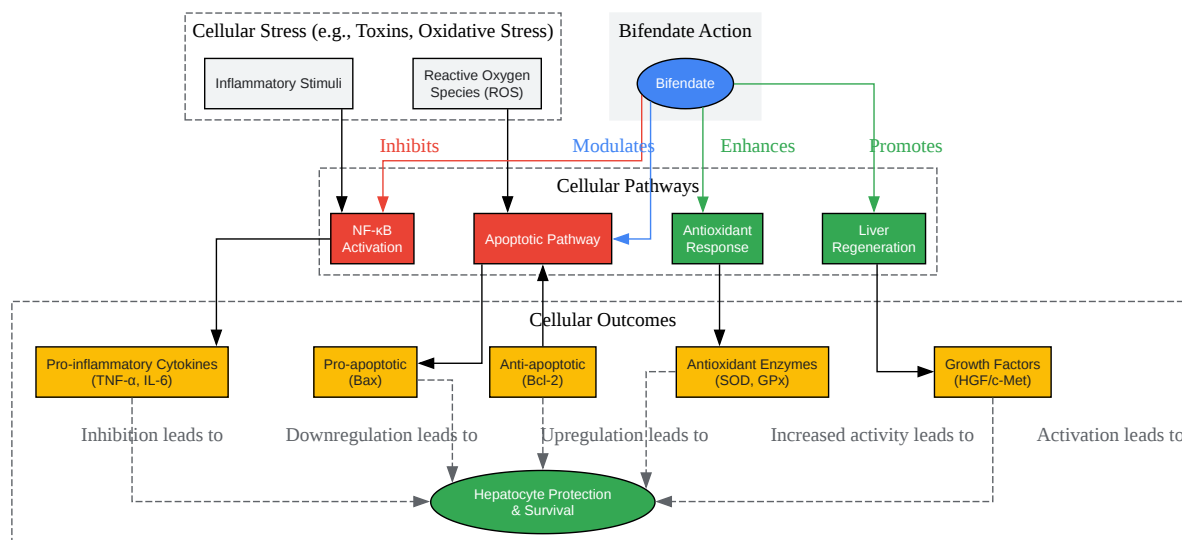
Cellular Stress (e.g., Toxins, Oxidative Stress)

Inflammatory Stimuli

Reactive Oxygen Species (ROS)

Bifendate Action

Bifendate

Inhibits

Modulates

Enhances

Promotes

Cellular Pathways

NF-κB Activation

Apoptotic Pathway

Antioxidant Response

Liver Regeneration

Cellular Outcomes

Pro-inflammatory Cytokines (TNF-α, IL-6)

Pro-apoptotic (Bax)

Anti-apoptotic (Bcl-2)

Antioxidant Enzymes (SOD, GPx)

Growth Factors (HGF/c-Met)

Inhibition leads to

Downregulation leads to

Upregulation leads to

Increased activity leads to

Activation leads to

Hepatocyte Protection & Survival